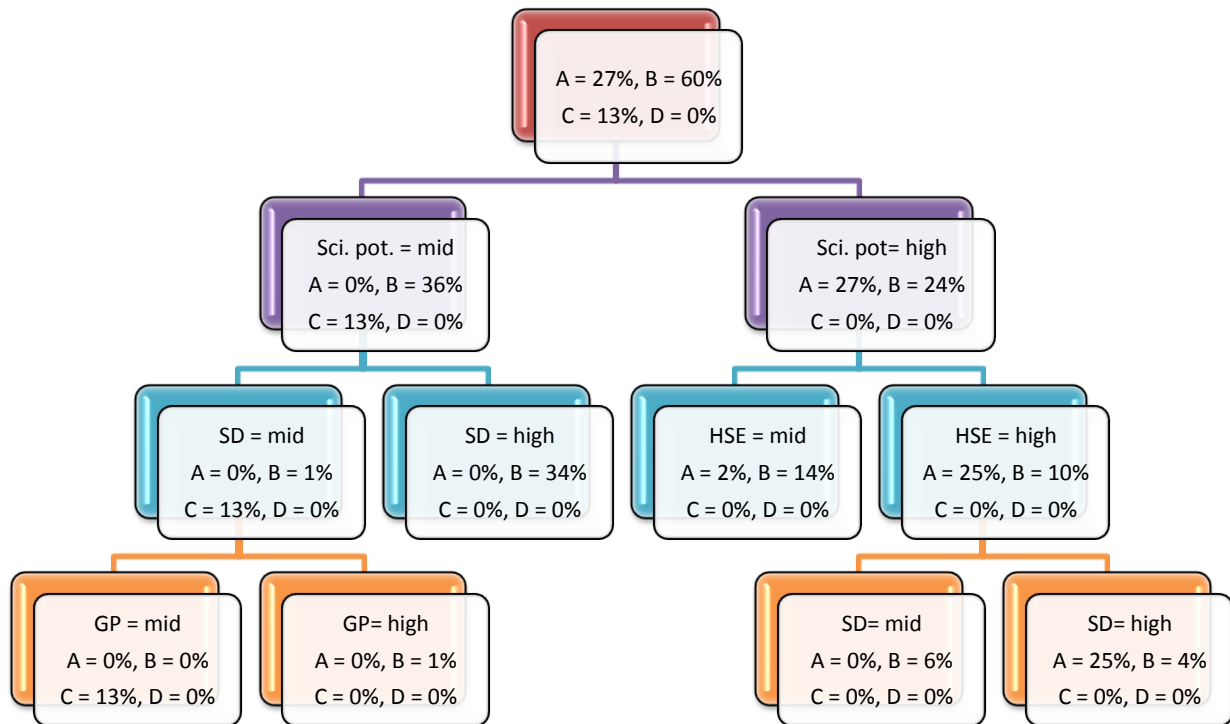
A = 27%, B = 60%
C = 13%, D = 0%

Sci. pot. = mid
A = 0%, B = 36%
C = 13%, D = 0%

Sci. pot= high
A = 27%, B = 24%
C = 0%, D = 0%

SD = mid
A = 0%, B = 1%
C = 13%, D = 0%

SD = high
A = 0%, B = 34%
C = 0%, D = 0%

HSE = mid
A = 2%, B = 14%
C = 0%, D = 0%

HSE = high
A = 25%, B = 10%
C = 0%, D = 0%

GP = mid
A = 0%, B = 0%
C = 13%, D = 0%

GP= high
A = 0%, B = 1%
C = 0%, D = 0%

SD= mid
A = 0%, B = 6%
C = 0%, D = 0%

SD= high
A = 25%, B = 4%
C = 0%, D = 0%